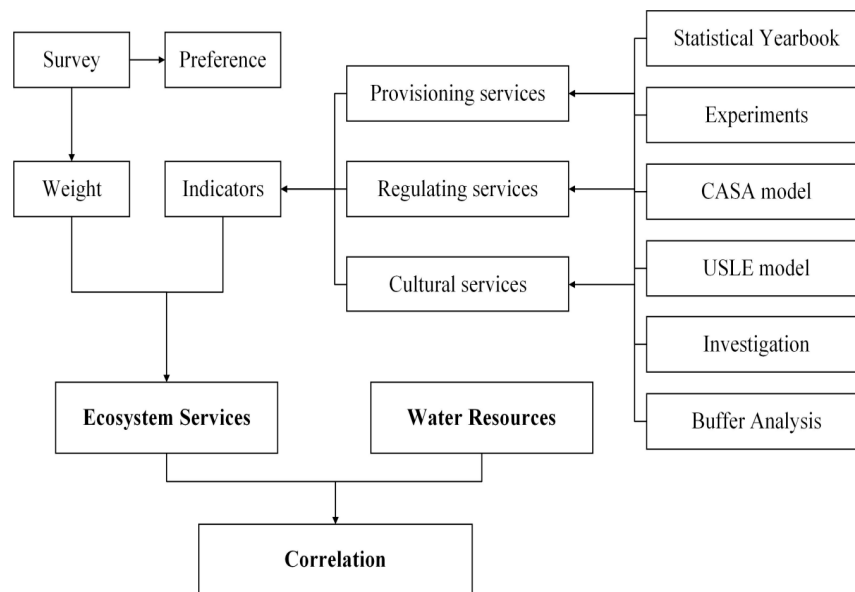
Survey

Preference

Weight

Indicators

Provisioning services

Regulating services

Cultural services

Statistical Yearbook

Experiments

CASA model

USLE model

Investigation

Buffer Analysis

**Ecosystem Services**

**Water Resources**

**Correlation**